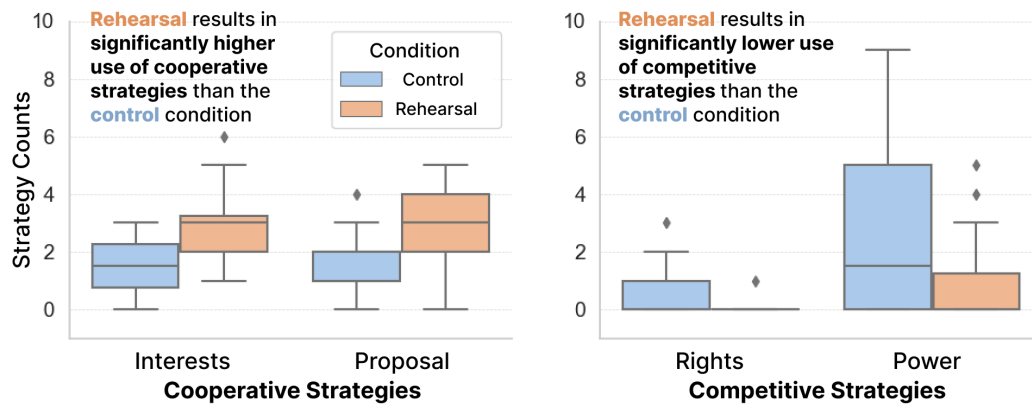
Rehearsal results in significantly higher use of cooperative strategies than the control condition

Condition
Control
Rehearsal

Strategy Counts
10
8
6
4
2
0

Interests
Proposal
Cooperative Strategies

Rehearsal results in significantly lower use of competitive strategies than the control condition

10
8
6
4
2
0

Rights
Power
Competitive Strategies